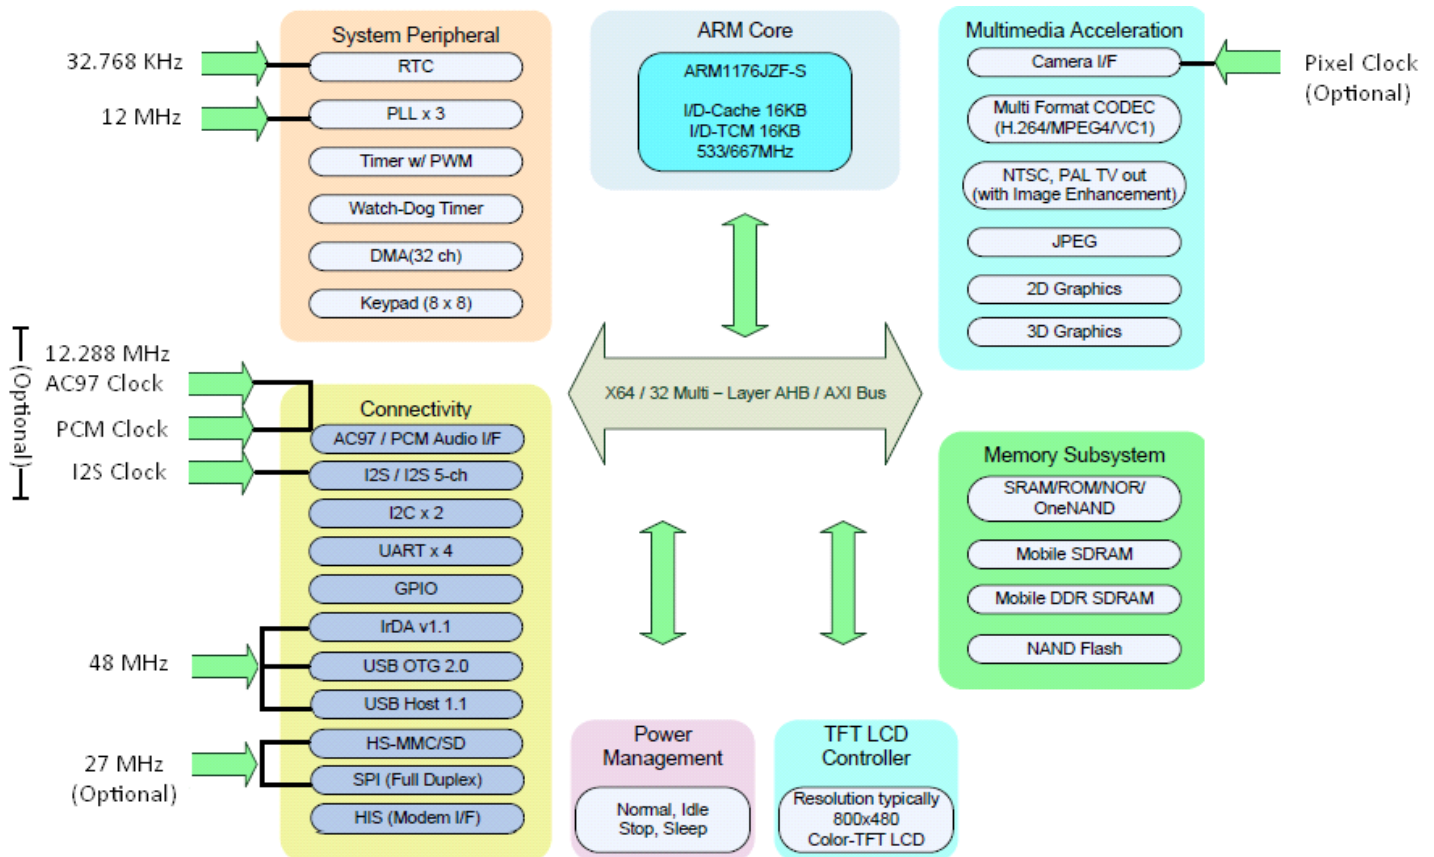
32.768 KHz

12 MHz

System Peripheral
RTC
PLL x 3
Timer w/ PWM
Watch-Dog Timer
DMA(32 ch)
Keypad (8 x 8)

ARM Core
ARM1176JZF-S

I/D-Cache 16KB
I/D-TCM 16KB
533/667MHz

Multimedia Acceleration
Camera I/F
Multi Format CODEC (H.264/MPEG4/VC1)
NTSC, PAL TV out (with Image Enhancement)
JPEG
2D Graphics
3D Graphics

Pixel Clock (Optional)

(Optional)
12.288 MHz
AC97 Clock
PCM Clock
I2S Clock

X64 / 32 Multi – Layer AHB / AXI Bus

Connectivity
AC97 / PCM Audio I/F
I2S / I2S 5-ch
I2C x 2
UART x 4
GPIO
IrDA v1.1
USB OTG 2.0
USB Host 1.1
HS-MMC/SD
SPI (Full Duplex)
HIS (Modem I/F)

48 MHz

27 MHz (Optional)

Memory Subsystem
SRAM/ROM/NOR/ OneNAND
Mobile SDRAM
Mobile DDR SDRAM
NAND Flash

Power Management
Normal, Idle Stop, Sleep

TFT LCD Controller
Resolution typically 800x480 Color-TFT LCD